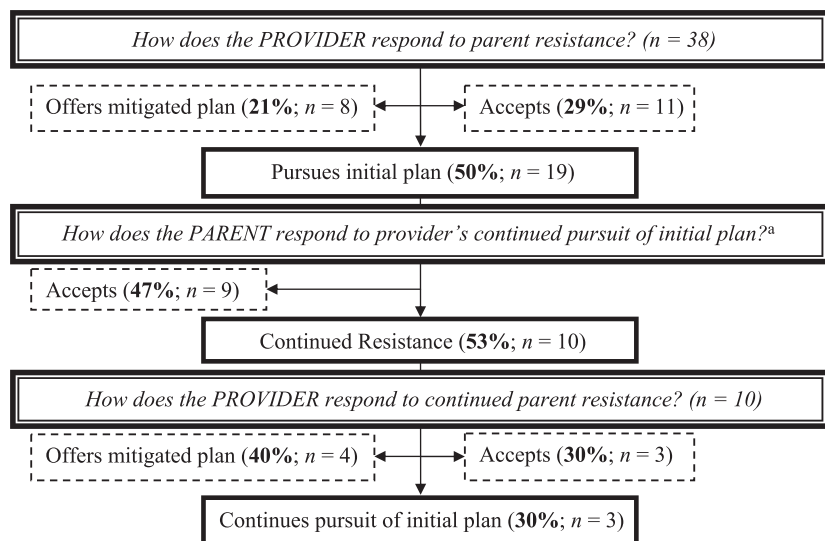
How does the PROVIDER respond to parent resistance? (n = 38)

Offers mitigated plan (**21%**; n = 8)

Accepts (**29%**; n = 11)

Pursues initial plan (**50%**; n = 19)

How does the PARENT respond to provider's continued pursuit of initial plan?$^{a}$

Accepts (**47%**; n = 9)

Continued Resistance (**53%**; n = 10)

How does the PROVIDER respond to continued parent resistance? (n = 10)

Offers mitigated plan (**40%**; n = 4)

Accepts (**30%**; n = 3)

Continues pursuit of initial plan (**30%**; n = 3)